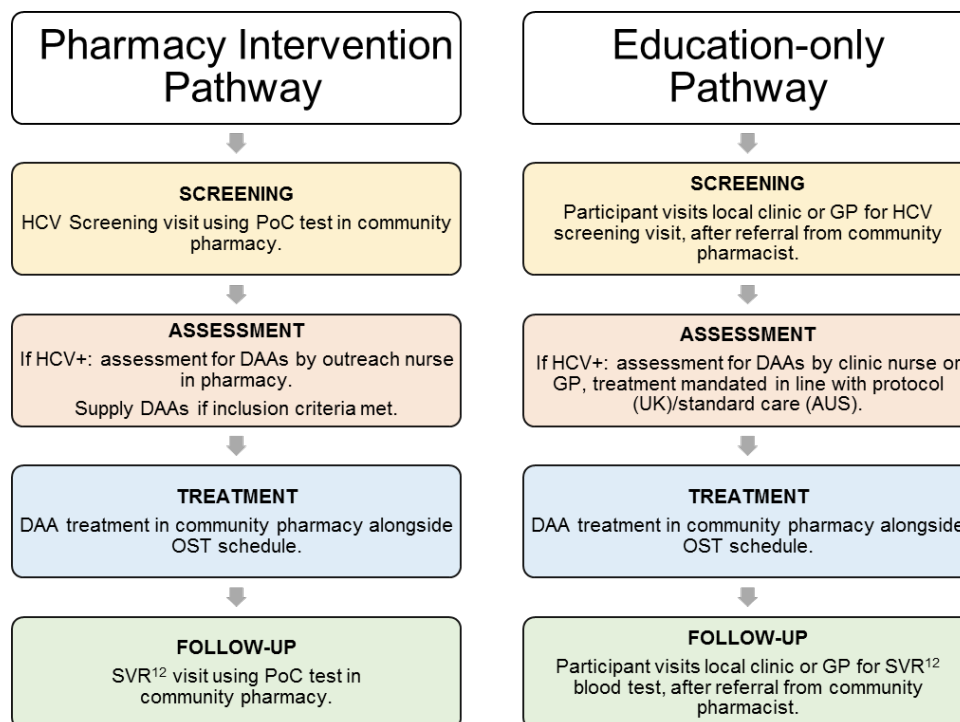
Pharmacy Intervention Pathway

SCREENING
HCV Screening visit using PoC test in community pharmacy.

ASSESSMENT
If HCV+: assessment for DAAs by outreach nurse in pharmacy.
Supply DAAs if inclusion criteria met.

TREATMENT
DAA treatment in community pharmacy alongside OST schedule.

FOLLOW-UP
SVR$^{12}$ visit using PoC test in community pharmacy.

Education-only Pathway

SCREENING
Participant visits local clinic or GP for HCV screening visit, after referral from community pharmacist.

ASSESSMENT
If HCV+: assessment for DAAs by clinic nurse or GP, treatment mandated in line with protocol (UK)/standard care (AUS).

TREATMENT
DAA treatment in community pharmacy alongside OST schedule.

FOLLOW-UP
Participant visits local clinic or GP for SVR$^{12}$ blood test, after referral from community pharmacist.